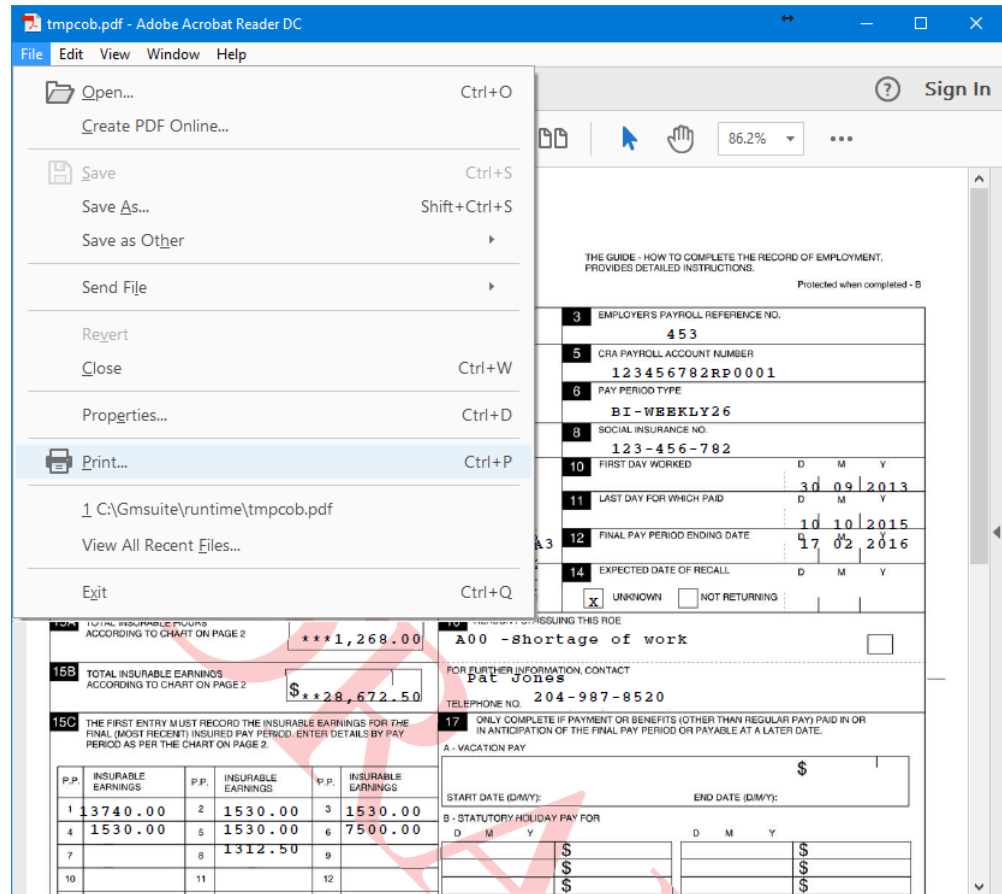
tmpcob.pdf - Adobe Acrobat Reader DC

File Edit View Window Help

Open... Ctrl+O
Create PDF Online...
Save Ctrl+S
Save As... Shift+Ctrl+S
Save as Other
Send File
Revert
Close Ctrl+W
Properties... Ctrl+D
Print... Ctrl+P
1 C:\Gmsuite\runtime\tmpcob.pdf
View All Recent Files...
Exit Ctrl+Q

Sign In
86.2%

THE GUIDE - HOW TO COMPLETE THE RECORD OF EMPLOYMENT, PROVIDES DETAILED INSTRUCTIONS.

Protected when completed - B

3 EMPLOYER'S PAYROLL REFERENCE NO.
453
5 CRA PAYROLL ACCOUNT NUMBER
123456782RP0001
6 PAY PERIOD TYPE
BI-WEEKLY26
8 SOCIAL INSURANCE NO.
123-456-782
10 FIRST DAY WORKED D M Y
30 09 2013
11 LAST DAY FOR WHICH PAID D M Y
10 10 2015
A3
12 FINAL PAY PERIOD ENDING DATE D M Y
17 02 2016
14 EXPECTED DATE OF RECALL D M Y
X UNKNOWN NOT RETURNING

15A TOTAL INSURABLE HOURS ACCORDING TO CHART ON PAGE 2
***1,268.00
16 REASON FOR ISSUING THIS ROE
A00 -Shortage of work

15B TOTAL INSURABLE EARNINGS ACCORDING TO CHART ON PAGE 2
$**28,672.50
FOR FURTHER INFORMATION, CONTACT
Pat Jones
TELEPHONE NO. 204-987-8520

15C THE FIRST ENTRY MUST RECORD THE INSURABLE EARNINGS FOR THE FINAL (MOST RECENT) INSURED PAY PERIOD. ENTER DETAILS BY PAY PERIOD AS PER THE CHART ON PAGE 2.

17 ONLY COMPLETE IF PAYMENT OR BENEFITS (OTHER THAN REGULAR PAY) PAID IN OR IN ANTICIPATION OF THE FINAL PAY PERIOD OR PAYABLE AT A LATER DATE.
A - VACATION PAY
$
START DATE (D/M/Y): END DATE (D/M/Y):
B - STATUTORY HOLIDAY PAY FOR
D M Y D M Y
$ $
$ $
$ $

| P.P. | INSURABLE EARNINGS | P.P. | INSURABLE EARNINGS | P.P. | INSURABLE EARNINGS |
|---|---|---|---|---|---|
| 1 | 13740.00 | 2 | 1530.00 | 3 | 1530.00 |
| 4 | 1530.00 | 5 | 1530.00 | 6 | 7500.00 |
| 7 | | 8 | 1312.50 | 9 | |
| 10 | | 11 | | 12 | |